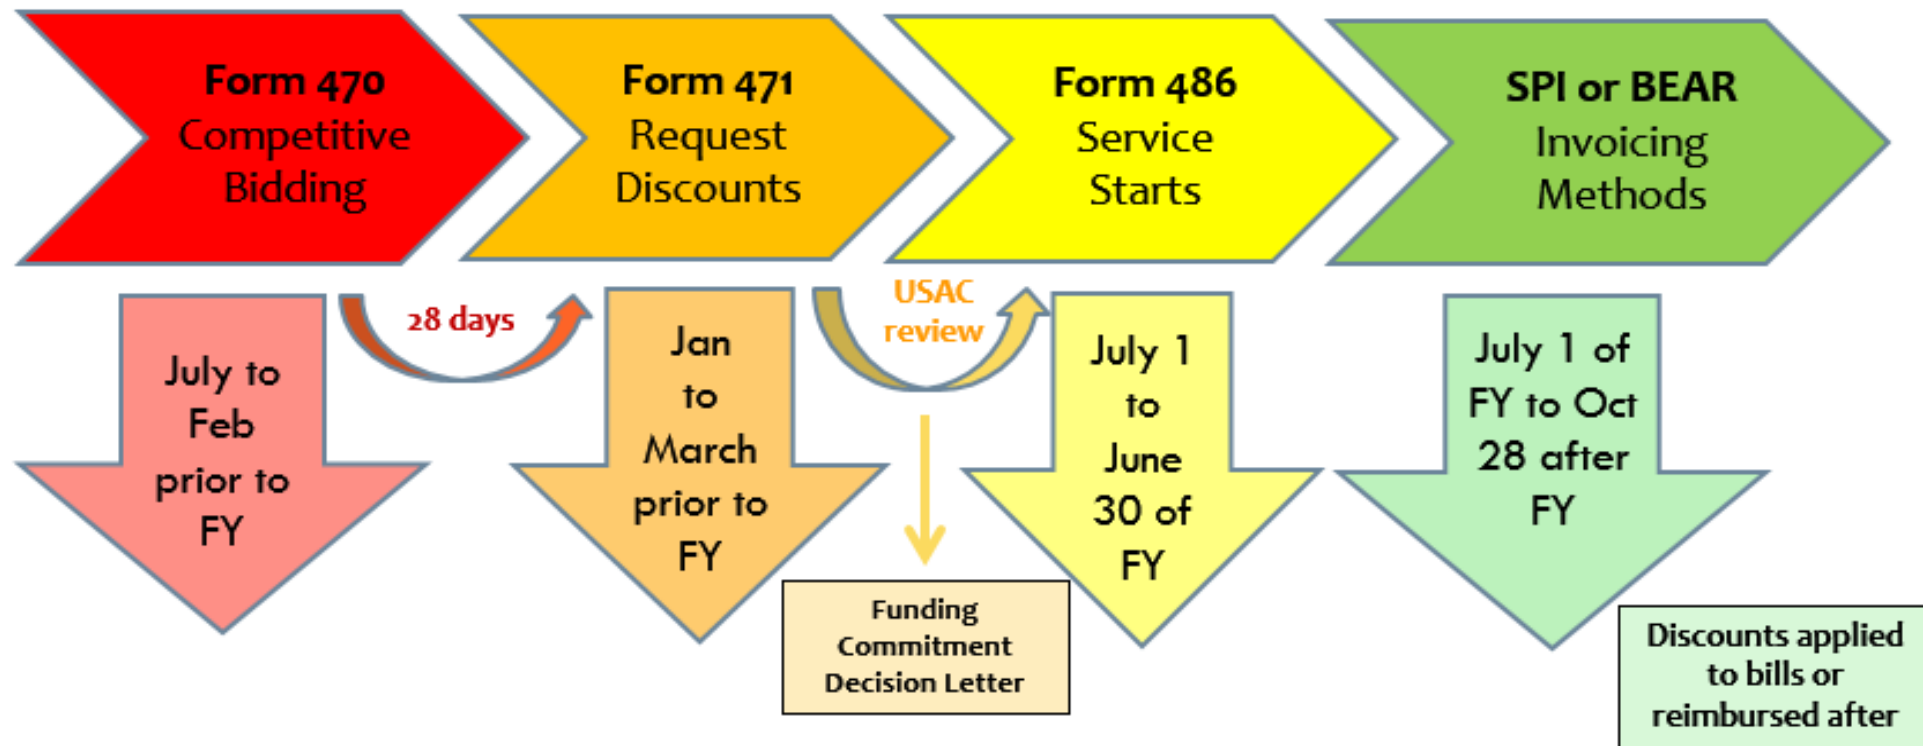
Form 470
Competitive Bidding

Form 471
Request Discounts

Form 486
Service Starts

SPI or BEAR
Invoicing Methods

July to Feb prior to FY

28 days

Jan to March prior to FY

USAC review

Funding Commitment Decision Letter

July 1 to June 30 of FY

July 1 of FY to Oct 28 after FY

Discounts applied to bills or reimbursed after